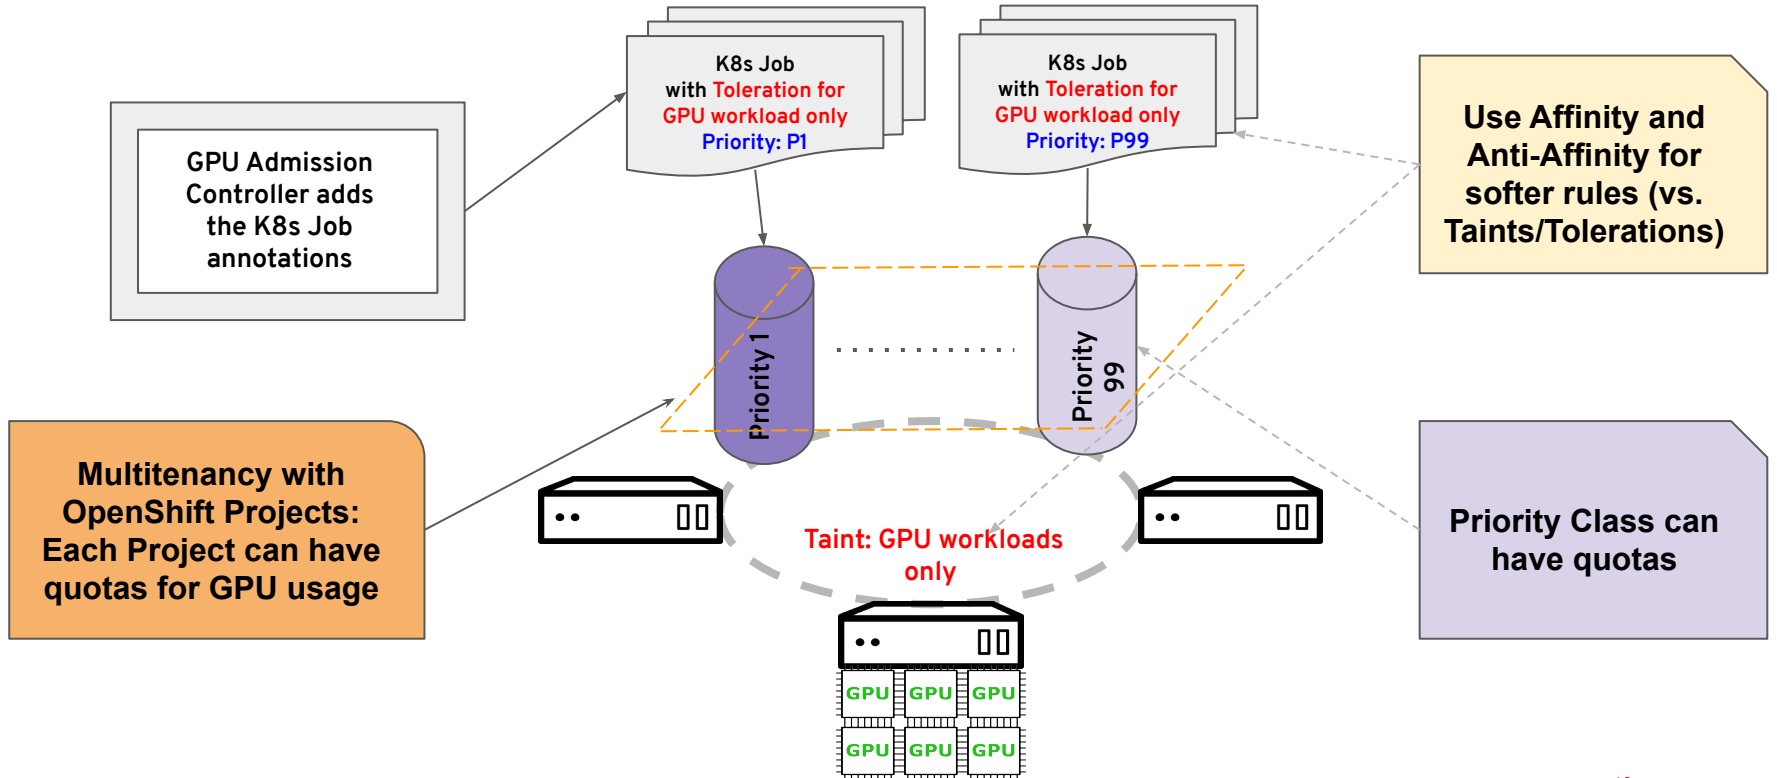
K8s Job with Toleration for GPU workload only Priority: P1

K8s Job with Toleration for GPU workload only Priority: P99

GPU Admission Controller adds the K8s Job annotations

Use Affinity and Anti-Affinity for softer rules (vs. Taints/Tolerations)

Priority 1

Priority 99

Multitenancy with OpenShift Projects: Each Project can have quotas for GPU usage

Taint: GPU workloads only

Priority Class can have quotas

GPU GPU GPU
GPU GPU GPU